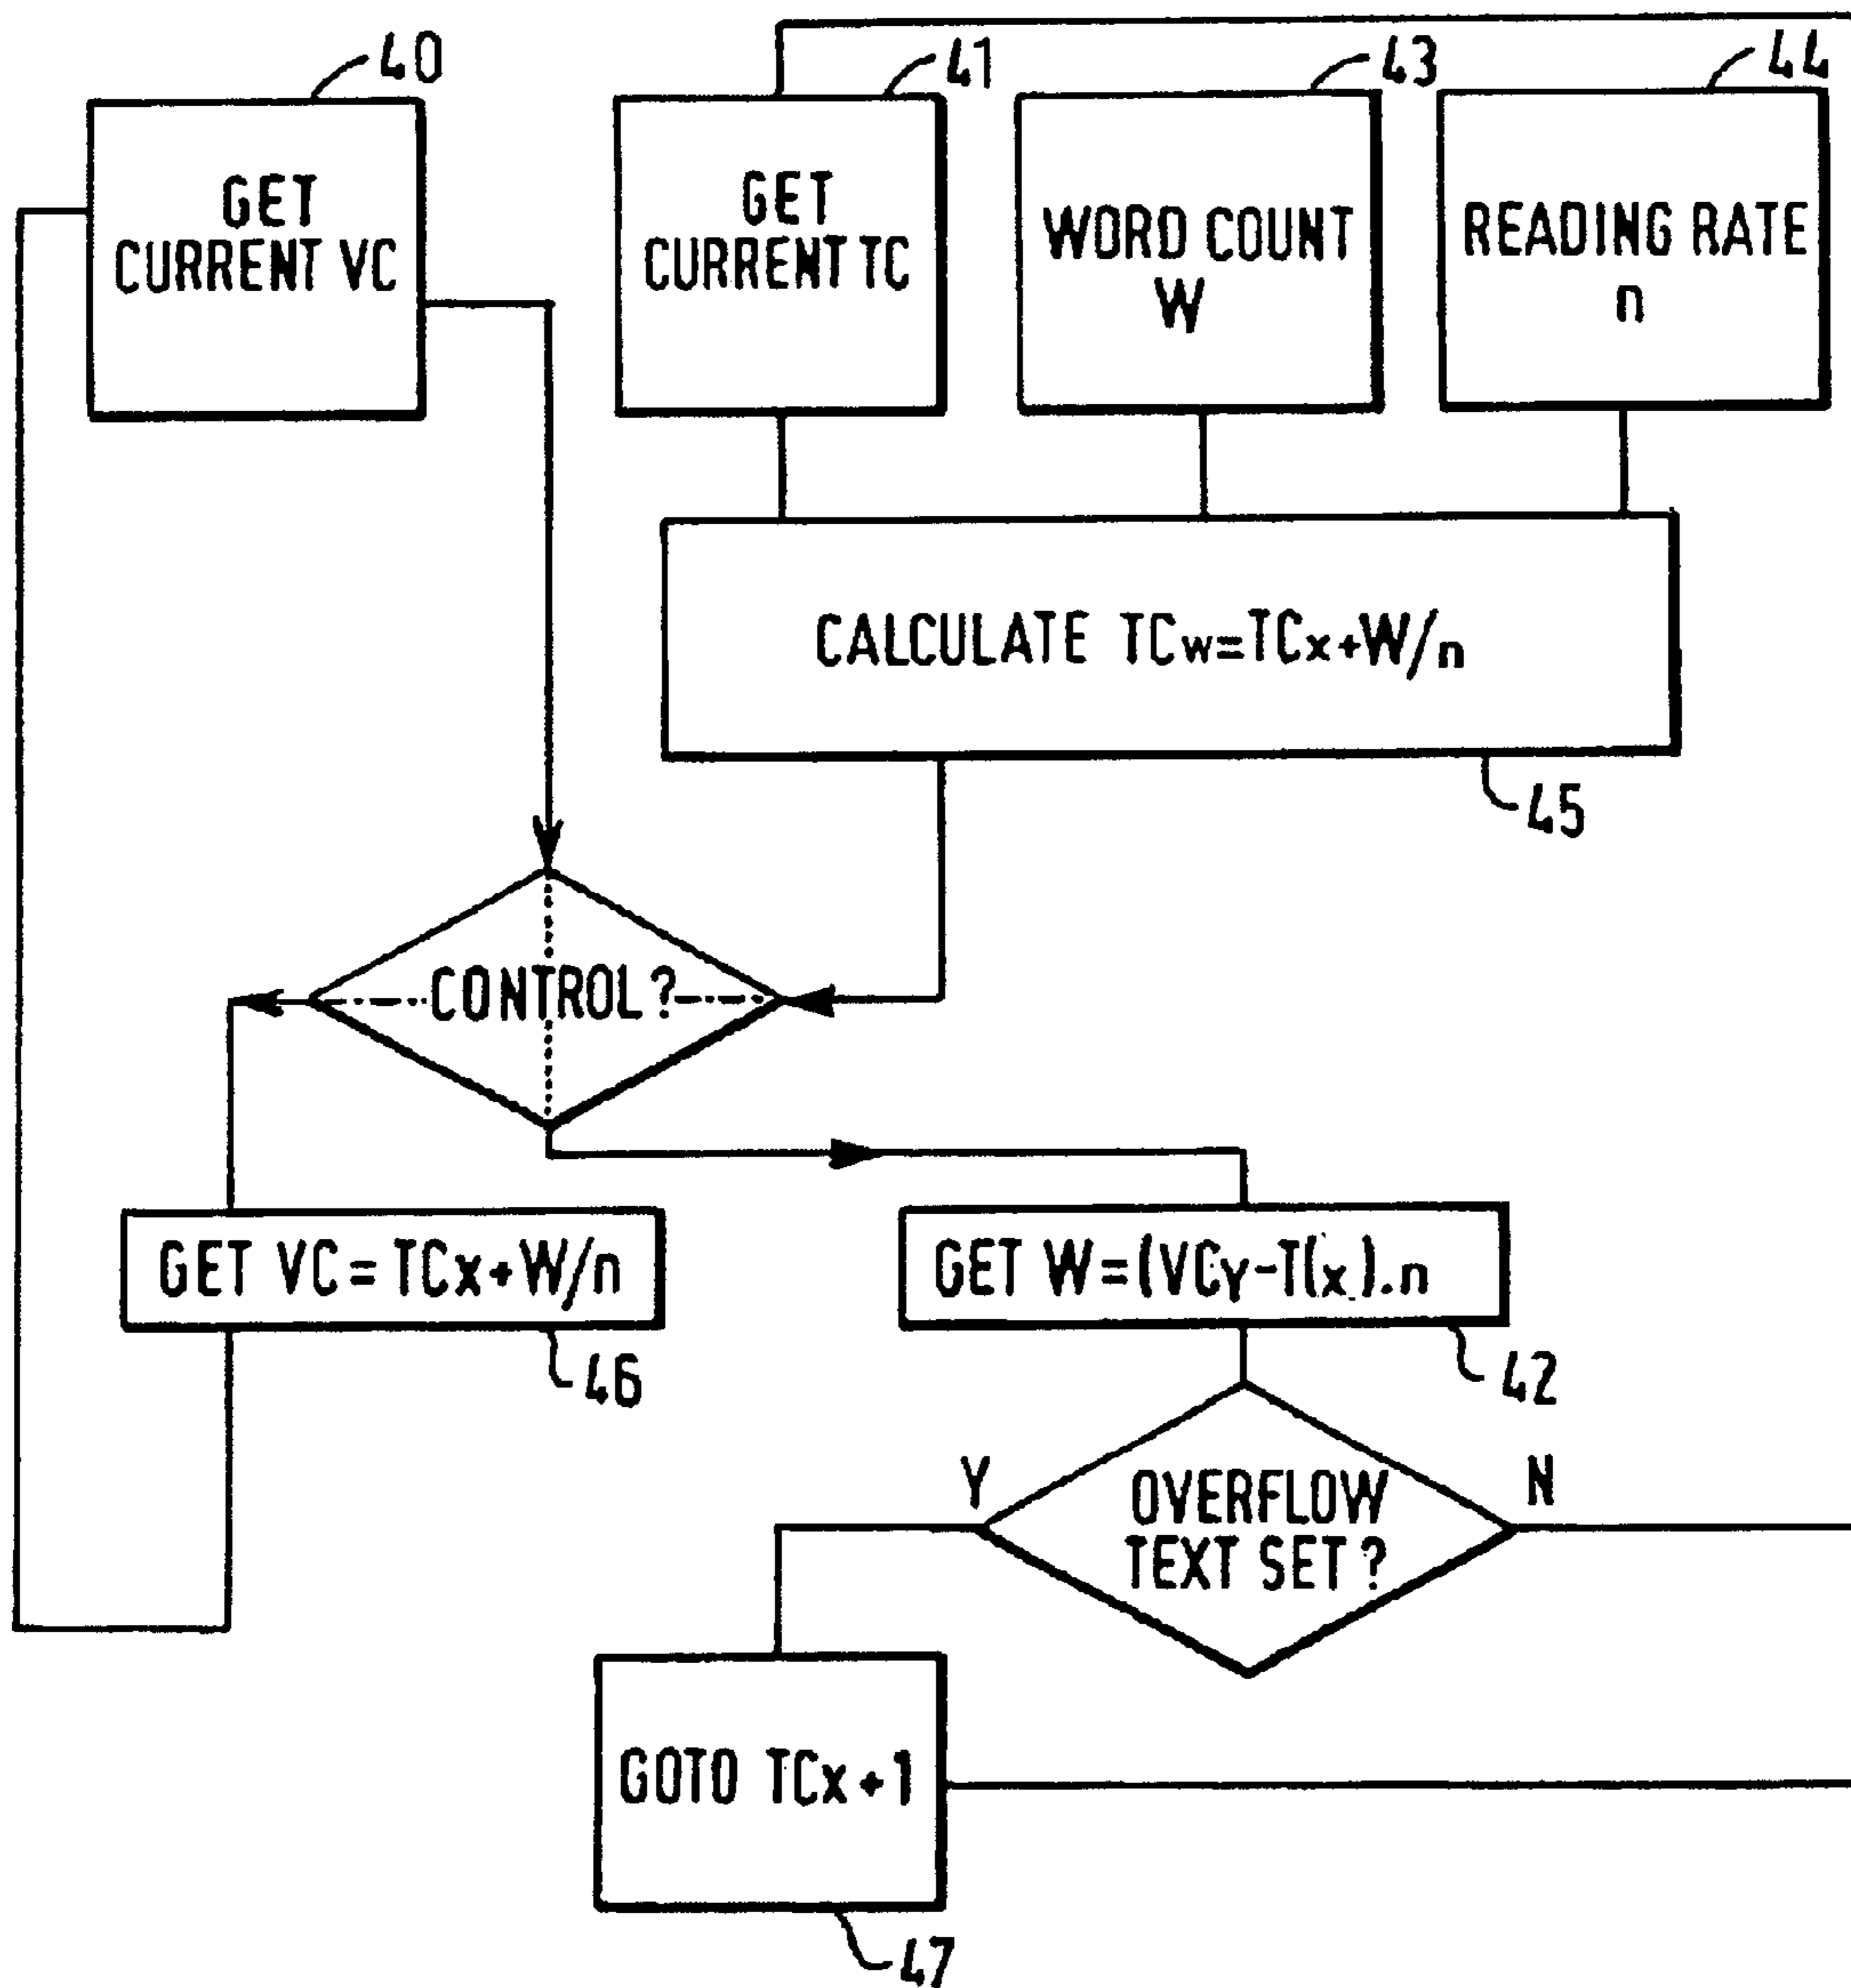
40

41

43

44

GET CURRENT VC

GET CURRENT TC

WORD COUNT W

READING RATE n

CALCULATE $TC_w=TC_x+W/n$

45

CONTROL ?

GET $VC=TC_x+W/n$

46

GET $W=(VC_Y-TC_x).n$

42

Y

OVERFLOW TEXT SET ?

N

GOTO $TC_{x+1}$

47